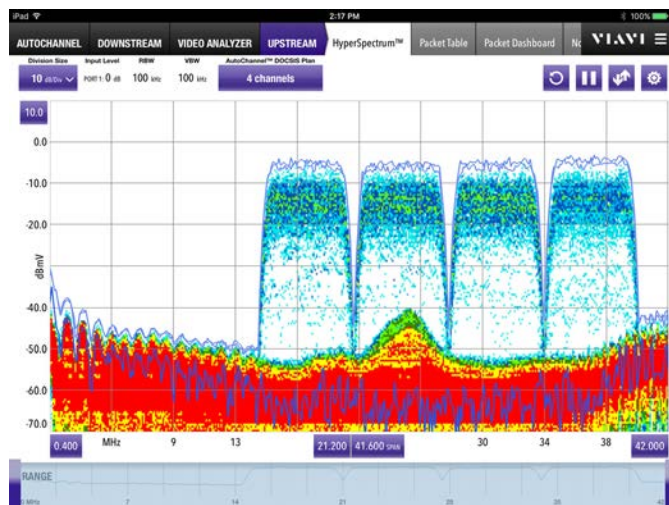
iPad
2:17 PM
100%

AUTOCHANNEL DOWNSTREAM VIDEO ANALYZER UPSTREAM HyperSpectrum™ Packet Table Packet Dashboard No VIAVI

Division Size
10 dB/Div
Input Level
PORT 1: 0 dB
RBW
100 kHz
VBW
100 kHz
AutoChannel™ DOCSIS Plan
4 channels

10.0
0.0
-10.0
-20.0
dBmV
-40.0
-50.0
-60.0
-70.0

0.400 MHz 9 13 21.200 41.600 SPAN 30 34 38 42.000

RANGE
5 MHz 7 14 21 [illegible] 35 42